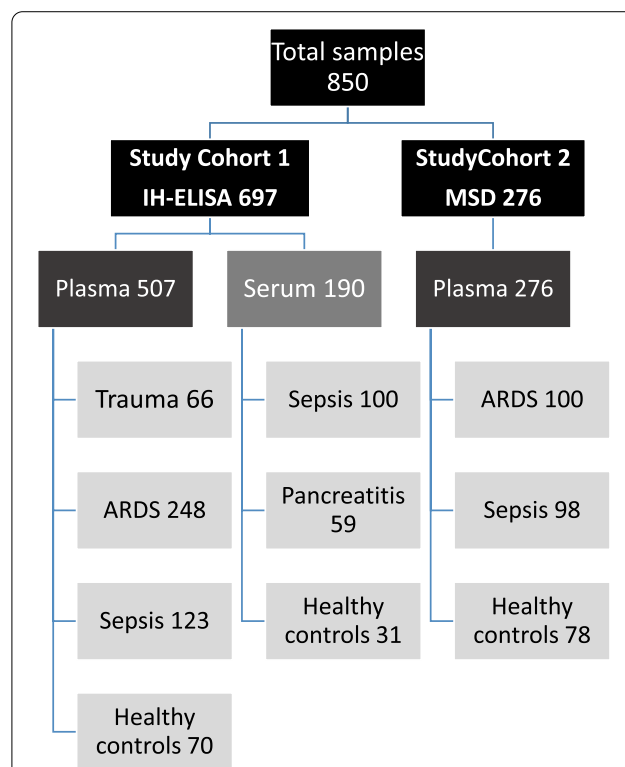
Total samples
850

Study Cohort 1
IH-ELISA 697

StudyCohort 2
MSD 276

Plasma 507

Serum 190

Plasma 276

Trauma 66

ARDS 248

Sepsis 123

Healthy controls 70

Sepsis 100

Pancreatitis 59

Healthy controls 31

ARDS 100

Sepsis 98

Healthy controls 78